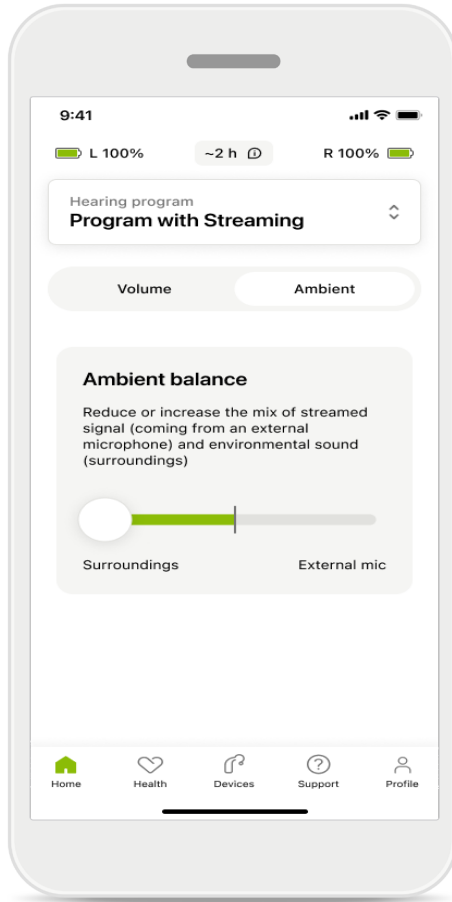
9:41

L 100%

~2 h

R 100%

Hearing program
Program with Streaming

Volume

Ambient

Ambient balance

Reduce or increase the mix of streamed signal (coming from an external microphone) and environmental sound (surroundings)

Surroundings

External mic

Home

Health

Devices

Support

Profile